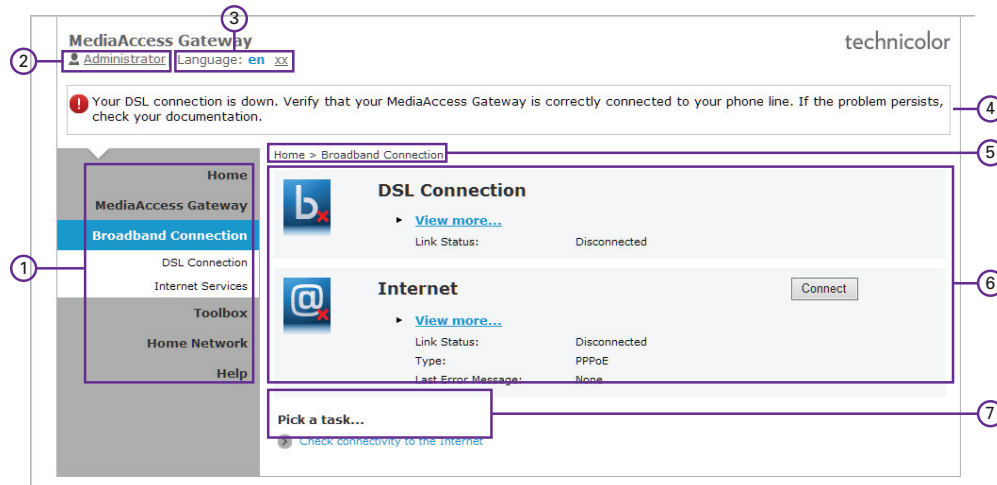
MediaAccess Gateway

technicolor

3

2 Administrator Language: en xx

Your DSL connection is down. Verify that your MediaAccess Gateway is correctly connected to your phone line. If the problem persists, check your documentation.

4

Home
MediaAccess Gateway
Broadband Connection
DSL Connection
Internet Services
Toolbox
Home Network
Help

1

Home > Broadband Connection

5

DSL Connection

View more...

Link Status: Disconnected

Internet

Connect

View more...

Link Status: Disconnected
Type: PPPoE
Last Error Message: None

6

Pick a task...

Check connectivity to the Internet

7